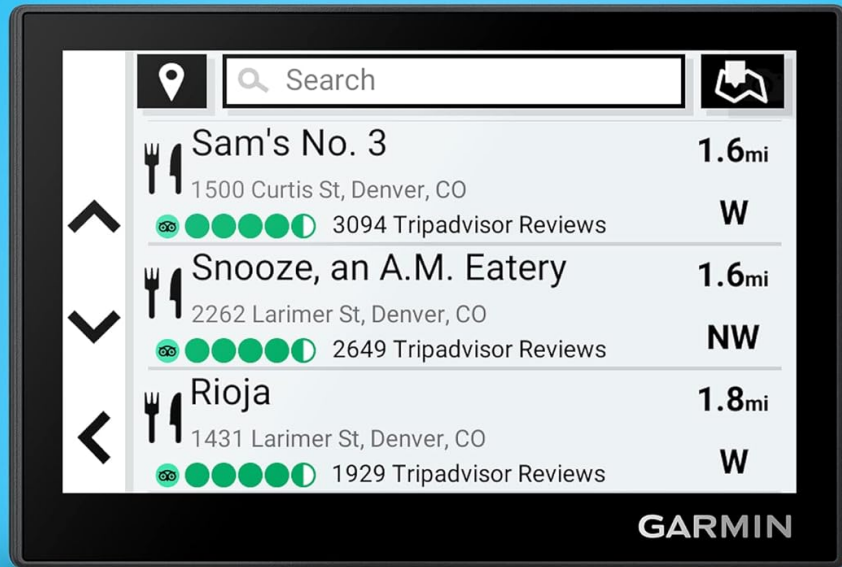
Search

Sam's No. 3
1500 Curtis St, Denver, CO
3094 Tripadvisor Reviews
1.6mi
W

Snooze, an A.M. Eatery
2262 Larimer St, Denver, CO
2649 Tripadvisor Reviews
1.6mi
NW

Rioja
1431 Larimer St, Denver, CO
1929 Tripadvisor Reviews
1.8mi
W

GARMIN